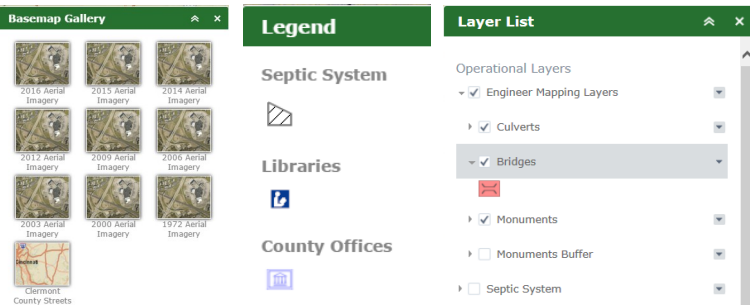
Basemap Gallery

2016 Aerial Imagery
2015 Aerial Imagery
2014 Aerial Imagery
2012 Aerial Imagery
2009 Aerial Imagery
2006 Aerial Imagery
2003 Aerial Imagery
2000 Aerial Imagery
1972 Aerial Imagery
Clermont County Streets

Legend

Septic System

Libraries

County Offices

Layer List

Operational Layers
Engineer Mapping Layers
Culverts
Bridges
Monuments
Monuments Buffer
Septic System